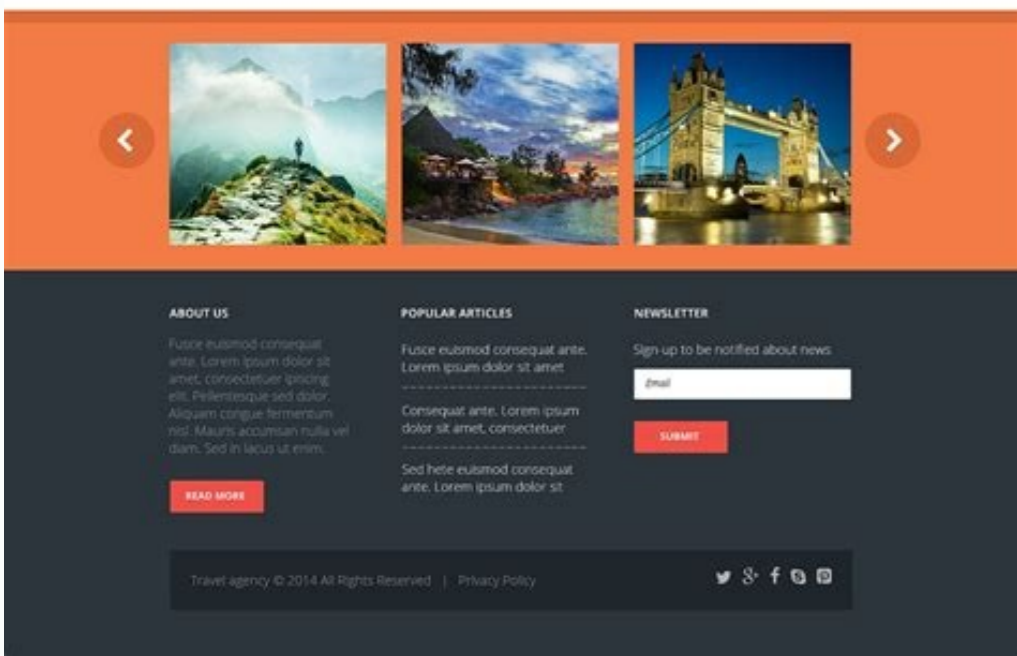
ABOUT US

Fusce euismod consequat ante. Lorem ipsum dolor sit amet, consectetuer ipiscing elit. Pellentesque sed dolor. Aliquam congue fermentum nisl. Mauris accumsan nulla vel diam. Sed in lacus ut enim.

READ MORE

POPULAR ARTICLES

Fusce euismod consequat ante. Lorem ipsum dolor sit amet

Consequat ante. Lorem ipsum dolor sit amet, consectetuer

Sed hete euismod consequat ante. Lorem ipsum dolor sit

NEWSLETTER

Sign-up to be notified about news

Email

SUBMIT

Travel agency © 2014 All Rights Reserved | Privacy Policy